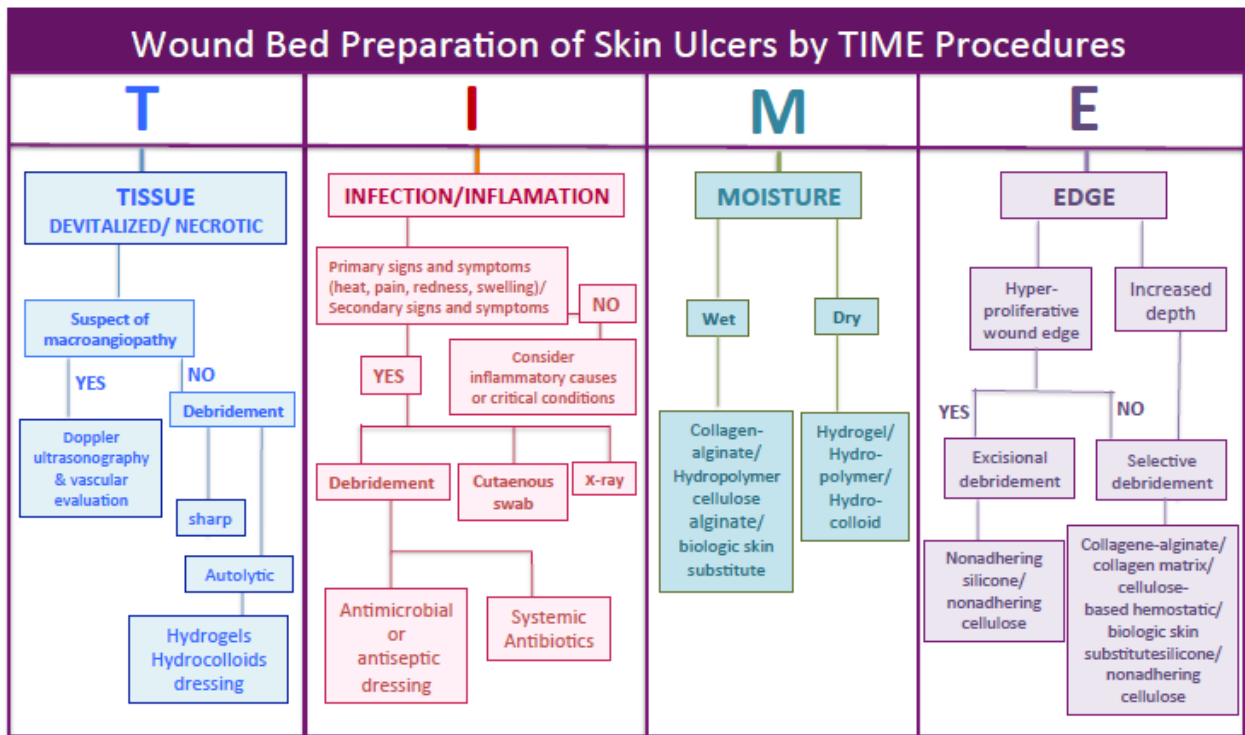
Wound Bed Preparation of Skin Ulcers by TIME Procedures

T

TISSUE
DEVITALIZED/ NECROTIC

Suspect of macroangiopathy

YES

NO

Doppler ultrasonography & vascular evaluation

Debridement

sharp

Autolytic

Hydrogels Hydrocolloids dressing

I

INFECTION/INFLAMATION

Primary signs and symptoms (heat, pain, redness, swelling)/ Secondary signs and symptoms

NO

Consider inflammatory causes or critical conditions

YES

Debridement

Cutaenous swab

X-ray

Antimicrobial or antiseptic dressing

Systemic Antibiotics

M

MOISTURE

Wet

Dry

Collagen-alginate/ Hydropolymer cellulose alginate/ biologic skin substitute

Hydrogel/ Hydro-polymer/ Hydro-colloid

E

EDGE

Hyper-proliferative wound edge

Increased depth

YES

NO

Excisional debridement

Selective debridement

Nonadhering silicone/ nonadhering cellulose

Collagene-alginate/ collagen matrix/ cellulose-based hemostatic/ biologic skin substitutesilicone/ nonadhering cellulose